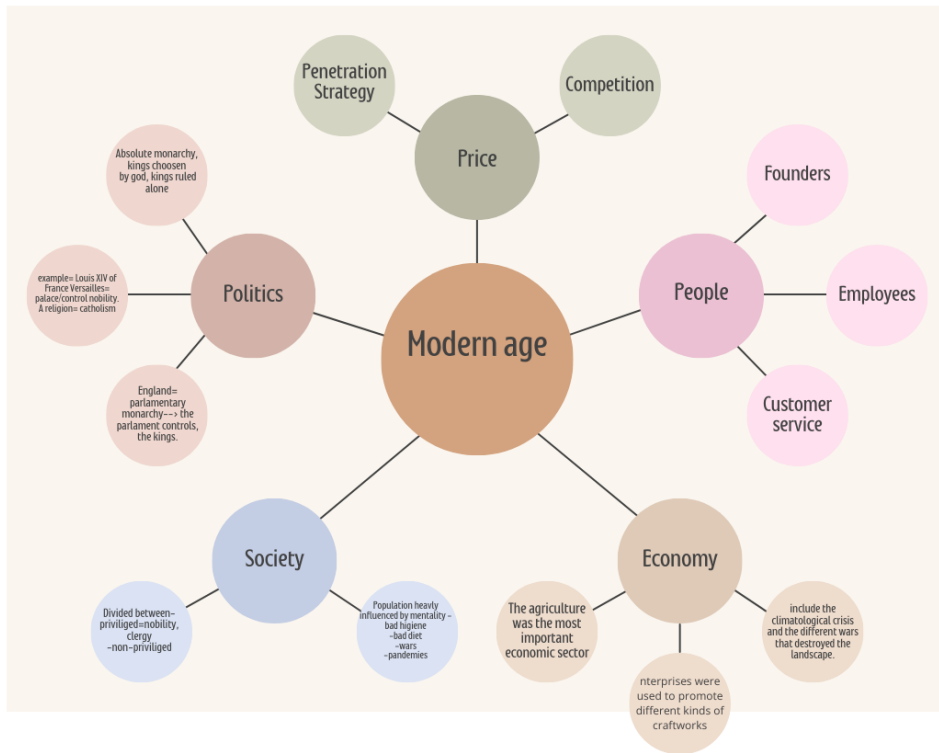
Modern age

Price

Penetration Strategy

Competition

People

Founders

Employees

Customer service

Economy

The agriculture was the most important economic sector

nterprises were used to promote different kinds of craftworks

include the climatological crisis and the different wars that destroyed the landscape.

Society

Divided between- priviliged=nobility, clergy -non-priviliged

Population heavly influenced by mentality - bad higiene -bad diet -wars -pandemies

Politics

Absolute monarchy, kings choosen by god, kings ruled alone

example= Louis XIV of France Versailles= palace/control nobility. A religion= catholism

England= parlamentary monarchy--> the parlament controls, the kings.